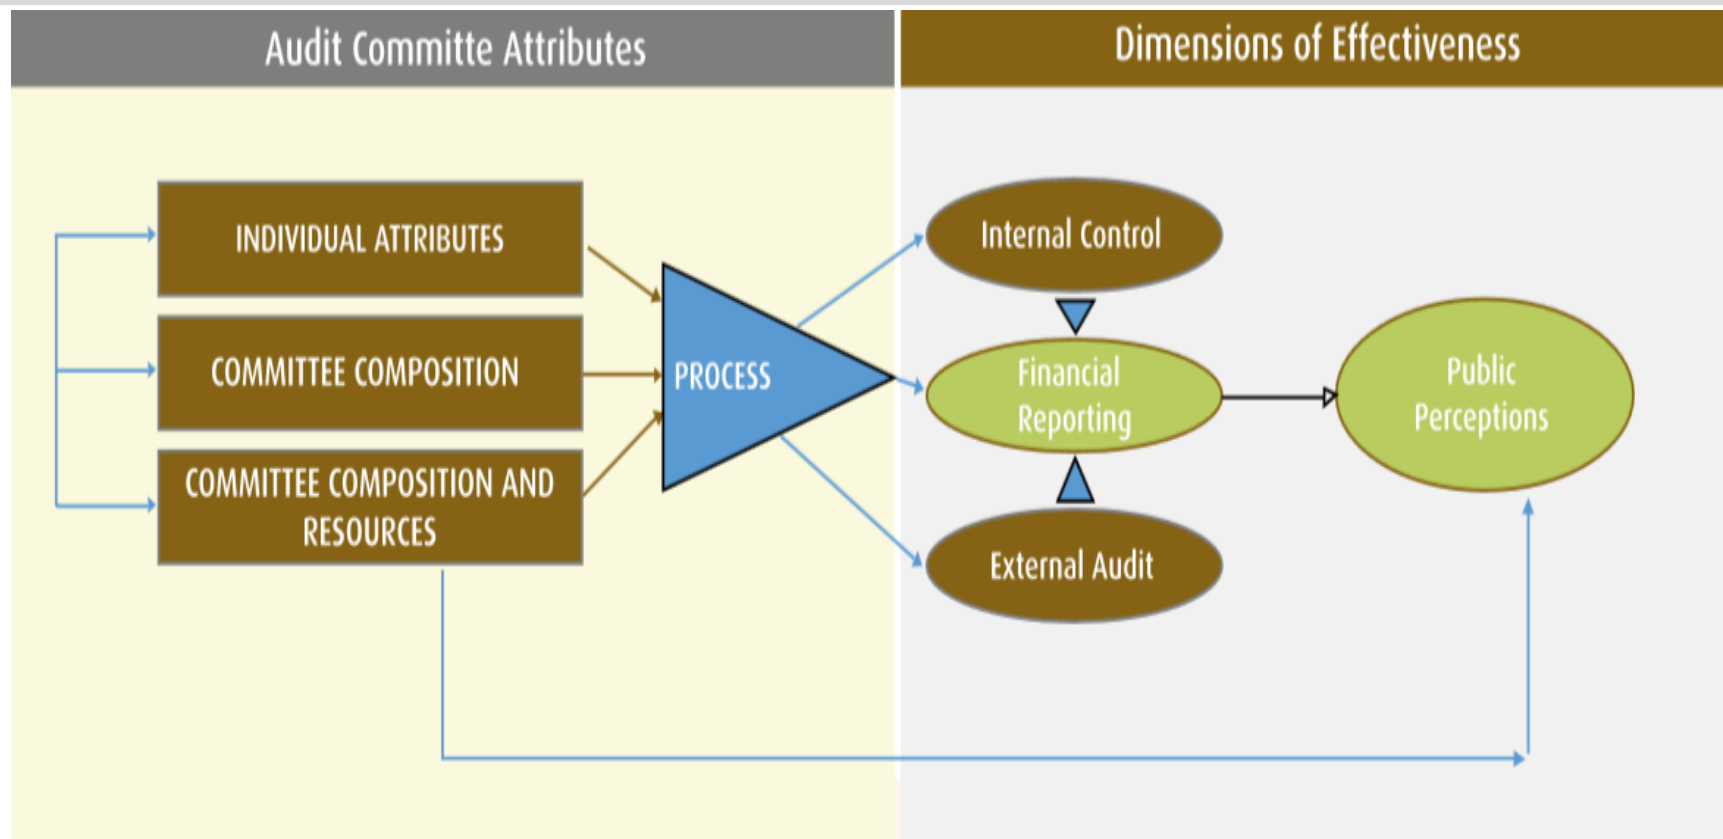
Audit Committe Attributes

Dimensions of Effectiveness

INDIVIDUAL ATTRIBUTES

COMMITTEE COMPOSITION

COMMITTEE COMPOSITION AND RESOURCES

PROCESS

Internal Control

Financial Reporting

External Audit

Public Perceptions